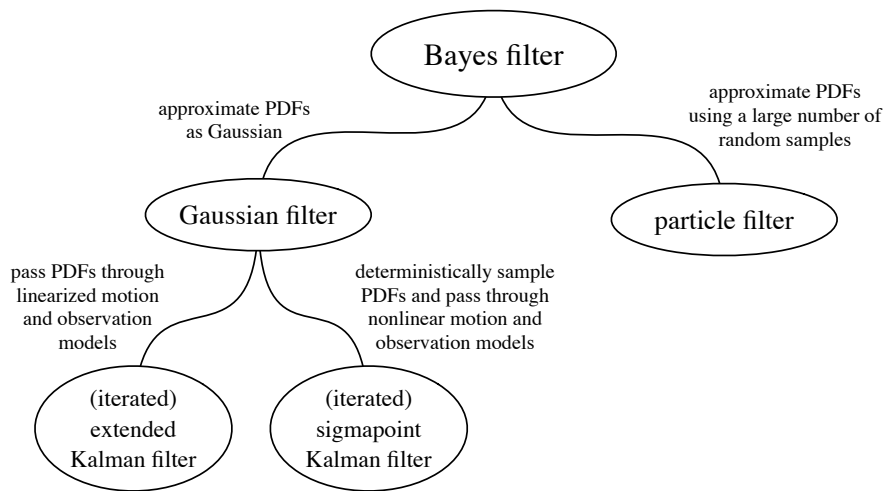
Bayes filter

approximate PDFs as Gaussian

approximate PDFs using a large number of random samples

Gaussian filter

particle filter

pass PDFs through linearized motion and observation models

deterministically sample PDFs and pass through nonlinear motion and observation models

(iterated) extended Kalman filter

(iterated) sigmapoint Kalman filter